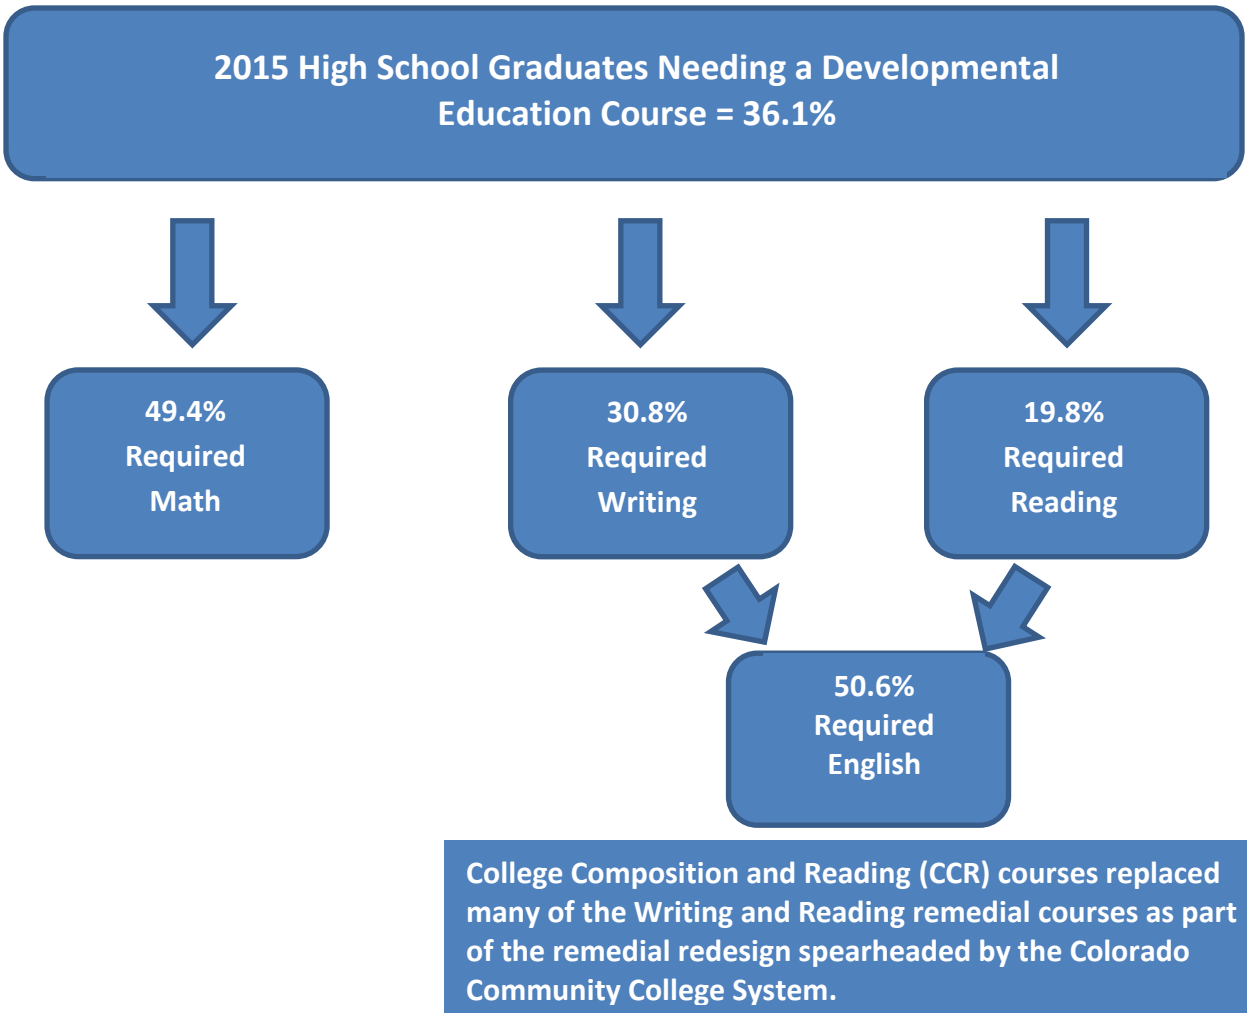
2015 High School Graduates Needing a Developmental Education Course = 36.1%

49.4%
Required
Math

30.8%
Required
Writing

19.8%
Required
Reading

50.6%
Required
English

College Composition and Reading (CCR) courses replaced many of the Writing and Reading remedial courses as part of the remedial redesign spearheaded by the Colorado Community College System.